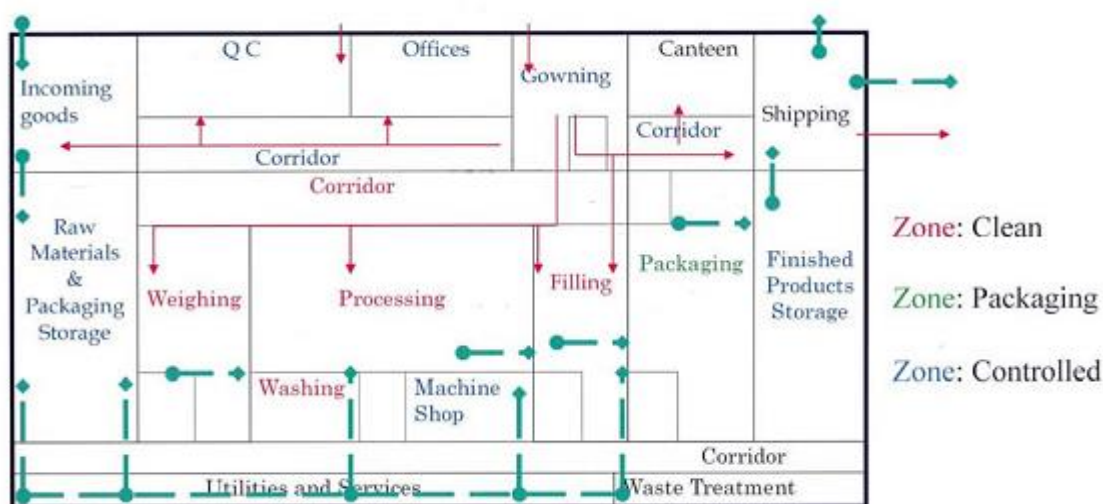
Q C

Offices

Gowning

Canteen

Incoming goods

Shipping

Corridor

Corridor

Corridor

Raw Materials & Packaging Storage

Weighing

Processing

Filling

Packaging

Finished Products Storage

Zone: Clean

Zone: Packaging

Zone: Controlled

Washing

Machine Shop

Corridor

Utilities and Services

Waste Treatment